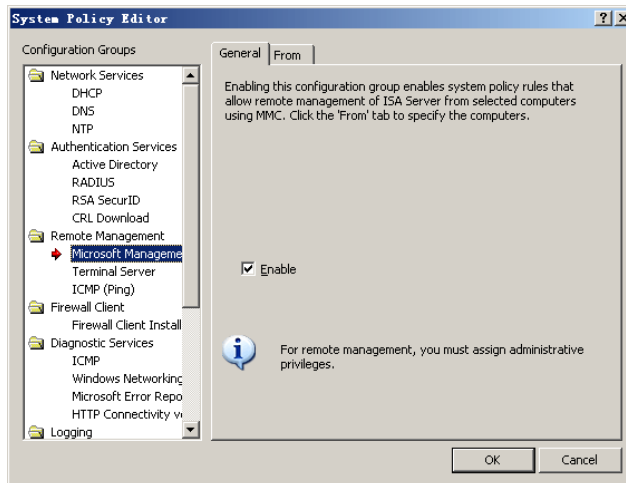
System Policy Editor

?
X

Configuration Groups

Network Services
DHCP
DNS
NTP
Authentication Services
Active Directory
RADIUS
RSA SecurID
CRL Download
Remote Management
Microsoft Manageme
Terminal Server
ICMP (Ping)
Firewall Client
Firewall Client Install
Diagnostic Services
ICMP
Windows Networkinc
Microsoft Error Repo
HTTP Connectivity v
Logging

General
From

Enabling this configuration group enables system policy rules that allow remote management of ISA Server from selected computers using MMC. Click the 'From' tab to specify the computers.

Enable

For remote management, you must assign administrative privileges.

OK
Cancel